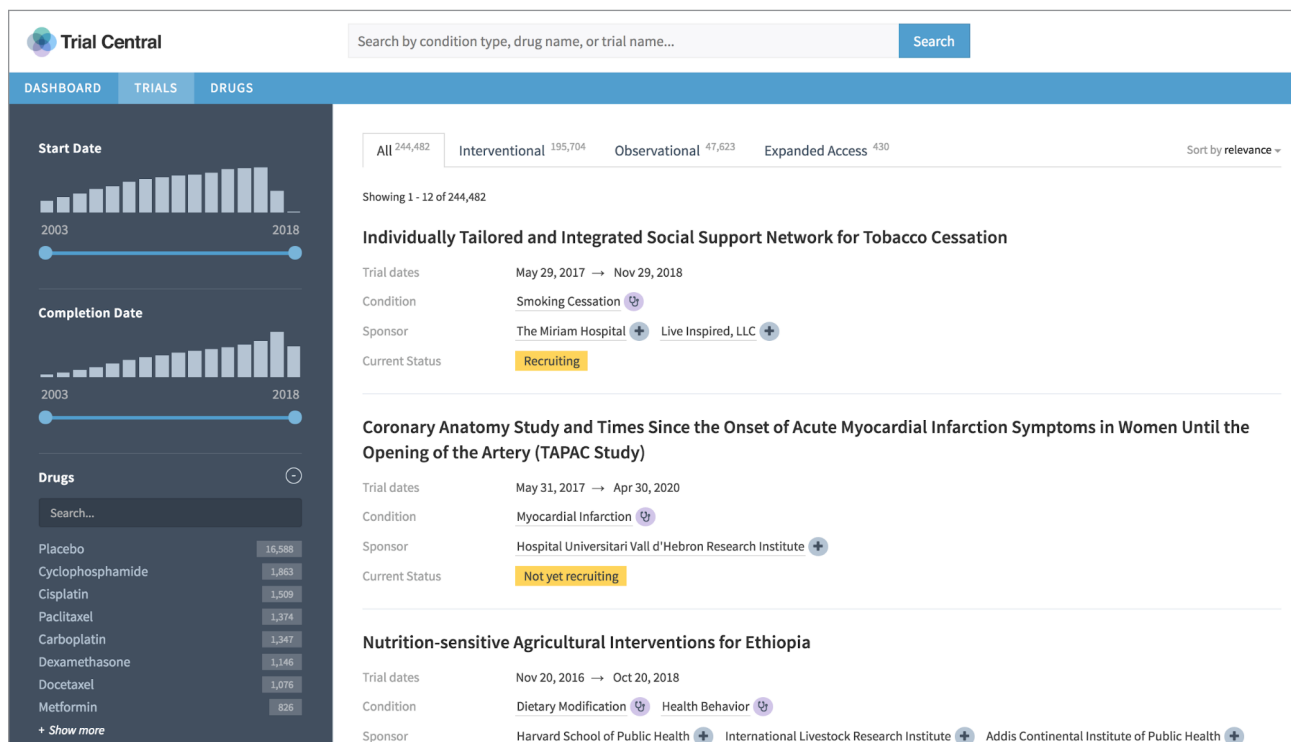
Trial Central

Search by condition type, drug name, or trial name...

Search

DASHBOARD TRIALS DRUGS

Start Date

2003 2018

Completion Date

2003 2018

Drugs

Search...

| | |
|---|---|
| Placebo | 16,588 |
| Cyclophosphamide | 1,863 |
| Cisplatin | 1,509 |
| Paclitaxel | 1,374 |
| Carboplatin | 1,347 |
| Dexamethasone | 1,146 |
| Docetaxel | 1,076 |
| Metformin | 826 |

+ Show more

All 244,482 Interventional 195,704 Observational 47,623 Expanded Access 430

Sort by relevance

Showing 1 - 12 of 244,482

Individually Tailored and Integrated Social Support Network for Tobacco Cessation

Trial dates May 29, 2017 → Nov 29, 2018

Condition Smoking Cessation

Sponsor The Miriam Hospital Live Inspired, LLC

Current Status Recruiting

Coronary Anatomy Study and Times Since the Onset of Acute Myocardial Infarction Symptoms in Women Until the Opening of the Artery (TAPAC Study)

Trial dates May 31, 2017 → Apr 30, 2020

Condition Myocardial Infarction

Sponsor Hospital Universitari Vall d'Hebron Research Institute

Current Status Not yet recruiting

Nutrition-sensitive Agricultural Interventions for Ethiopia

Trial dates Nov 20, 2016 → Oct 20, 2018

Condition Dietary Modification Health Behavior

Sponsor Harvard School of Public Health International Livestock Research Institute Addis Continental Institute of Public Health